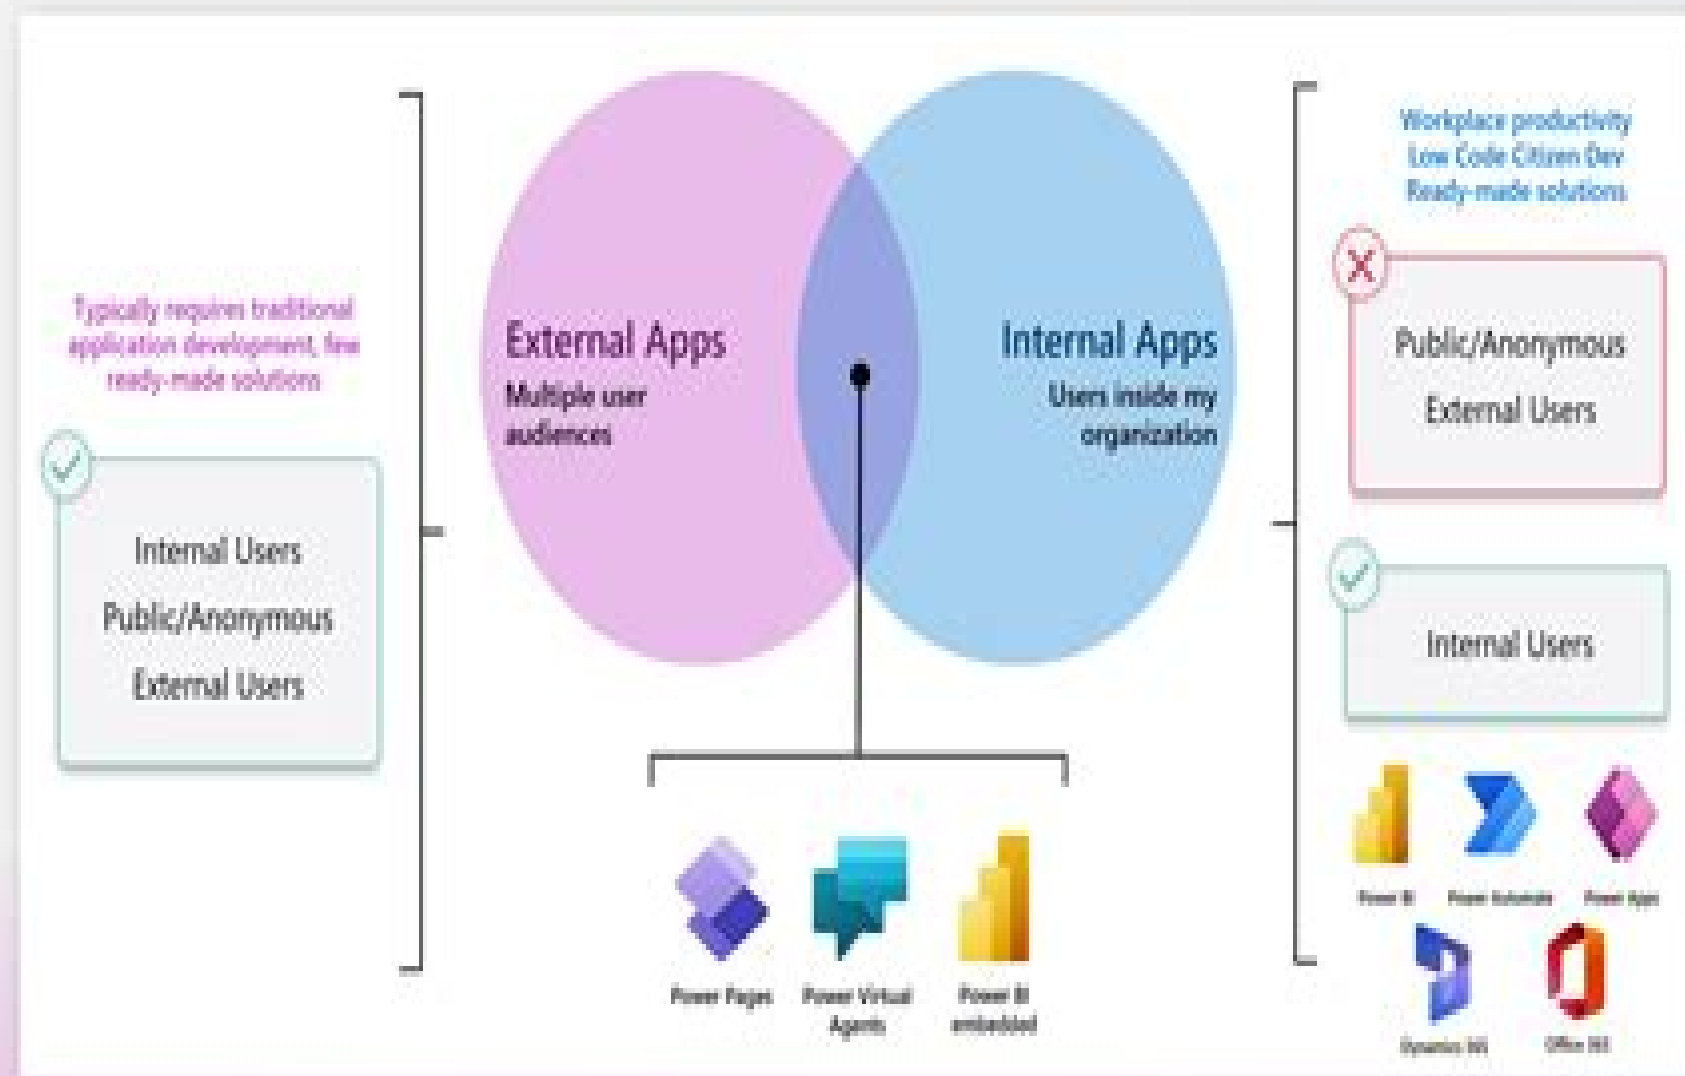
Typically requires traditional application development, few ready-made solutions

Internal Users
Public/Anonymous
External Users

External Apps
Multiple user audiences

Internal Apps
Users inside my organization

Power Pages
Power Virtual Agents
Power BI embedded

Workplace productivity
Low Code Citizen Dev
Ready-made solutions

Public/Anonymous
External Users

Internal Users

Power BI
Power Automate
Power Apps
Dynamics 365
Office 365